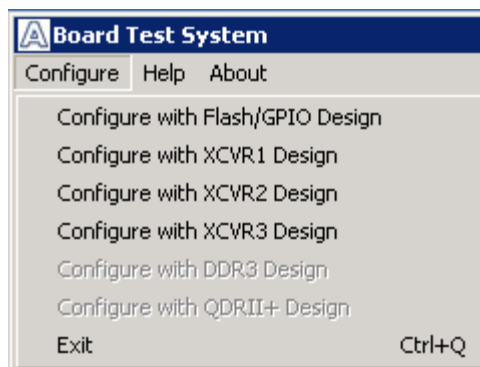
Board Test System

Configure Help About

Configure with Flash/GPIO Design
Configure with XCVR1 Design
Configure with XCVR2 Design
Configure with XCVR3 Design
Configure with DDR3 Design
Configure with QDRII+ Design
Exit Ctrl+Q